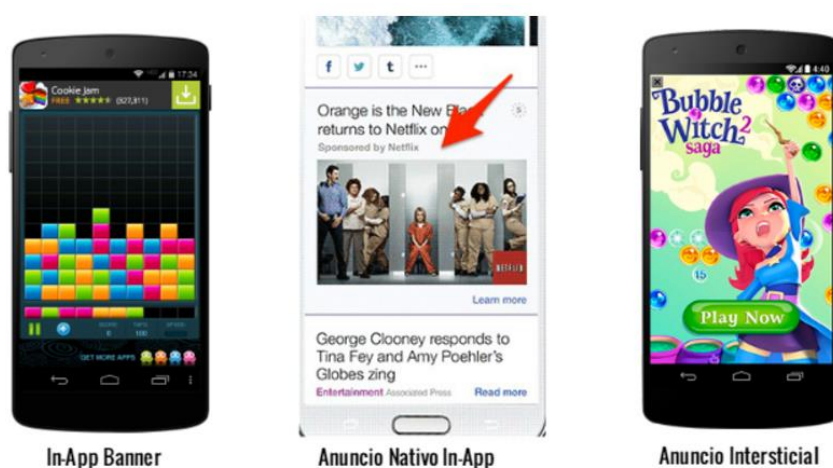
17:34
Cookie Jam
FREE ★★★★★ (927,811)

GET MORE APPS

In-App Banner

f t ...

Orange is the New Bla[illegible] returns to Netflix on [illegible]
Sponsored by Netflix

NETFLIX

Learn more

George Clooney responds to Tina Fey and Amy Poehler's Globes zing
Entertainment Associated Press Read more

Anuncio Nativo In-App

4:40

Bubble Witch 2 saga

15

Play Now

Anuncio Intersticial